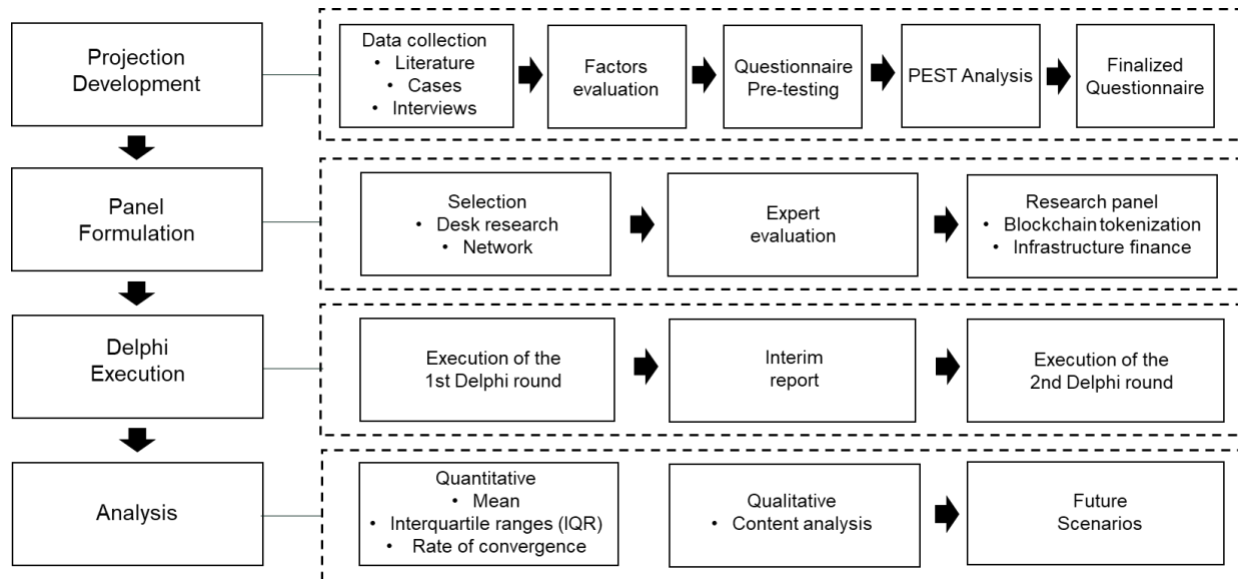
Projection Development

Data collection
• Literature
• Cases
• Interviews

Factors evaluation

Questionnaire Pre-testing

PEST Analysis

Finalized Questionnaire

Panel Formulation

Selection
• Desk research
• Network

Expert evaluation

Research panel
• Blockchain tokenization
• Infrastructure finance

Delphi Execution

Execution of the 1st Delphi round

Interim report

Execution of the 2nd Delphi round

Analysis

Quantitative
• Mean
• Interquartile ranges (IQR)
• Rate of convergence

Qualitative
• Content analysis

Future Scenarios